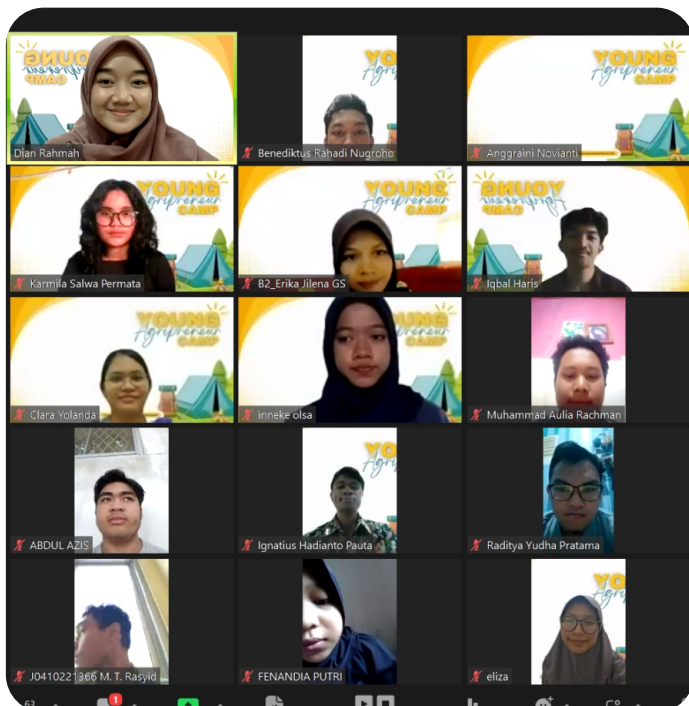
YOUNG Agripreneur CAMP

Dian Rahmah

YOUNG

Benediktus Rahadi Nugroho

YOUNG Agripreneur CAMP

Anggraini Novianti

YOUNG Agripreneur CAMP

Karmila Salwa Permata

YOUNG Agripreneur CAMP

B2_Erika Jilena GS

YOUNG Agripreneur CAMP

Iqbal Haris

YOUNG Agripreneur CAMP

Clara Yolanda

YOUNG Agripreneur CAMP

inneke olsa

Muhammad Aulia Rachman

ABDUL AZIS

YOUNG

Ignatius Hadianto Pauta

Raditya Yudha Pratama

J0410221366 M. T. Rasyid

FENANDIA PUTRI

YOUNG

eliza

63

1